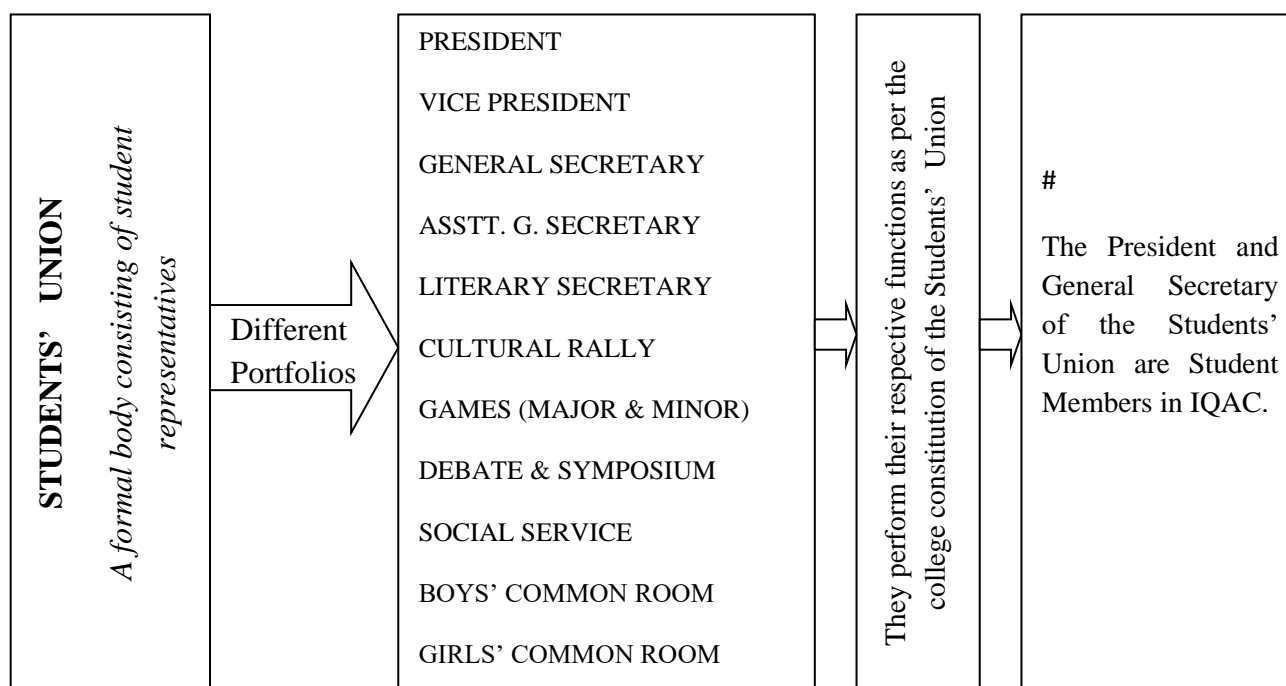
STUDENTS' UNION

A formal body consisting of student representatives

Different Portfolios

PRESIDENT

VICE PRESIDENT

GENERAL SECRETARY

ASSTT. G. SECRETARY

LITERARY SECRETARY

CULTURAL RALLY

GAMES (MAJOR & MINOR)

DEBATE & SYMPOSIUM

SOCIAL SERVICE

BOYS' COMMON ROOM

GIRLS' COMMON ROOM

They perform their respective functions as per the college constitution of the Students' Union

#

The President and General Secretary of the Students' Union are Student Members in IQAC.